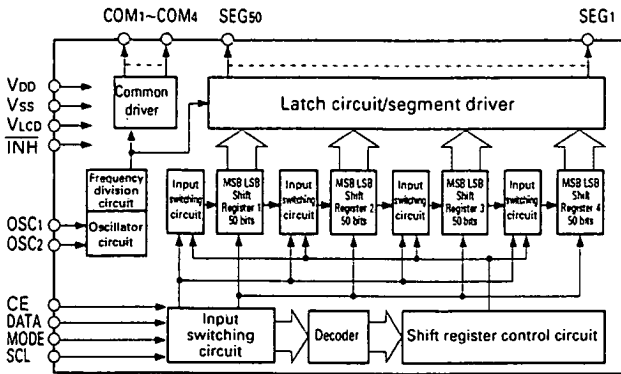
COM1~COM4
SEG50
SEG1
VDD
VSS
VLCD
$\overline{INH}$
Common driver
Latch circuit/segment driver
Frequency division circuit
Oscillator circuit
OSC1
OSC2
Input switching circuit
MSB LSB Shift Register 1 50 bits
Input switching circuit
MSB LSB Shift Register 2 50 bits
Input switching circuit
MSB LSB Shift Register 3 50 bits
Input switching circuit
MSB LSB Shift Register 4 50 bits
CE
DATA
MODE
SCL
Input switching circuit
Decoder
Shift register control circuit